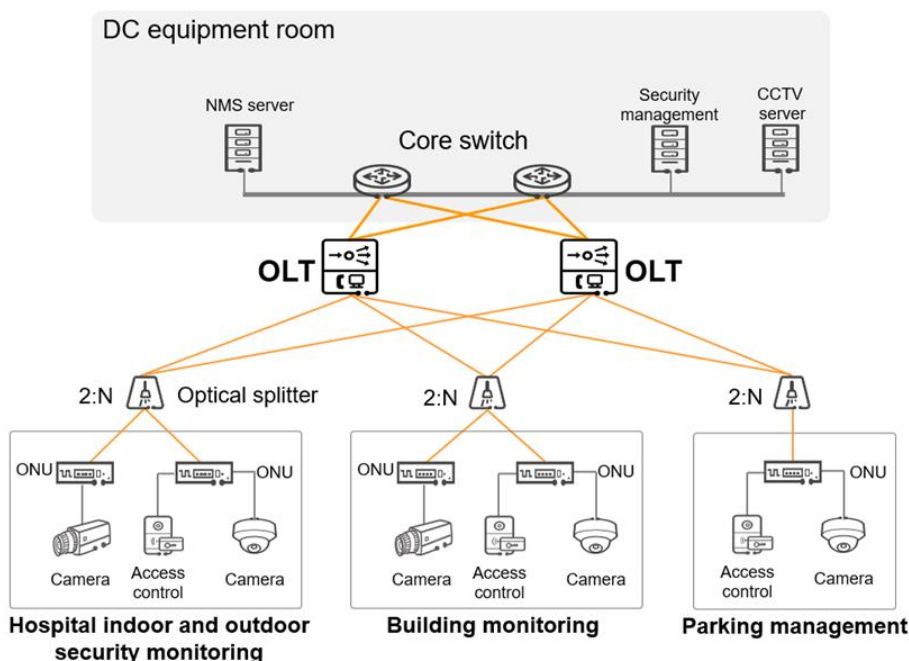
DC equipment room

NMS server

Core switch

Security management

CCTV server

OLT

OLT

2:N

Optical splitter

2:N

2:N

ONU

ONU

Camera

Access control

Camera

ONU

ONU

Camera

Access control

Camera

ONU

Access control

Camera

Hospital indoor and outdoor security monitoring

Building monitoring

Parking management